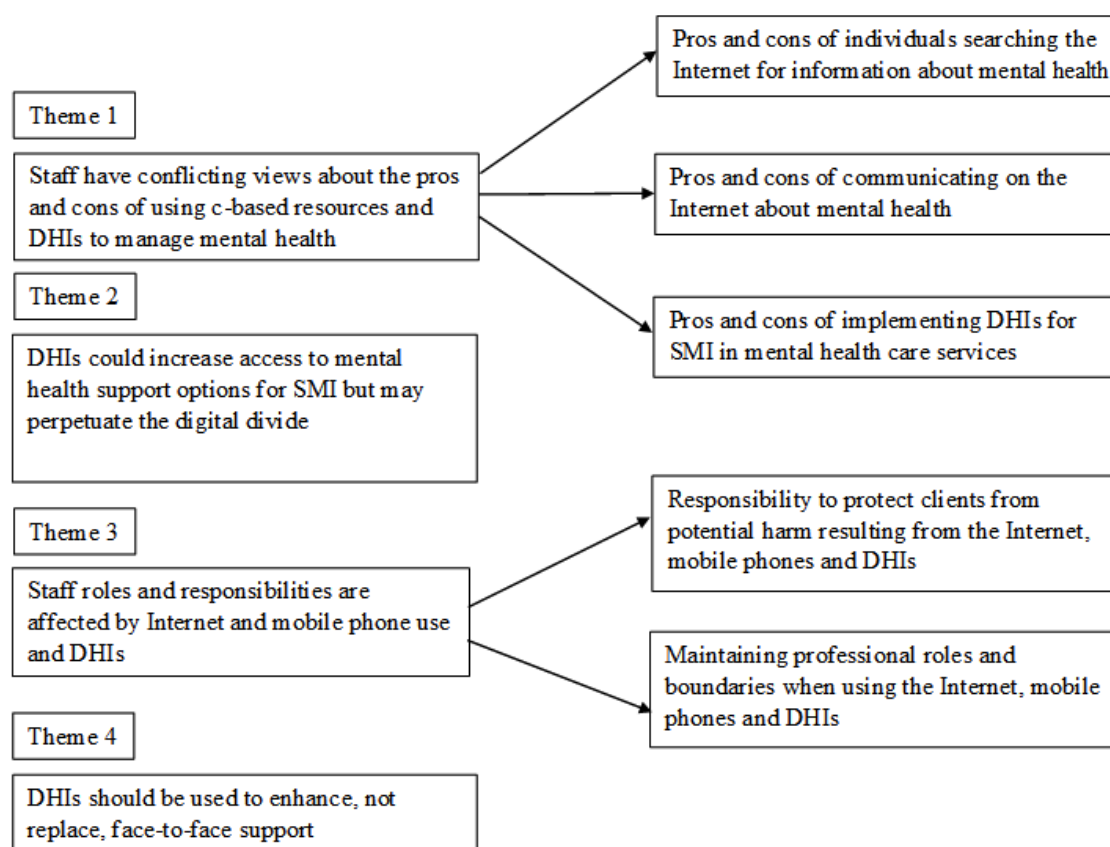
Theme 1

Staff have conflicting views about the pros and cons of using c-based resources and DHIs to manage mental health

Pros and cons of individuals searching the Internet for information about mental health

Pros and cons of communicating on the Internet about mental health

Pros and cons of implementing DHIs for SMI in mental health care services

Theme 2

DHIs could increase access to mental health support options for SMI but may perpetuate the digital divide

Theme 3

Staff roles and responsibilities are affected by Internet and mobile phone use and DHIs

Responsibility to protect clients from potential harm resulting from the Internet, mobile phones and DHIs

Maintaining professional roles and boundaries when using the Internet, mobile phones and DHIs

Theme 4

DHIs should be used to enhance, not replace, face-to-face support